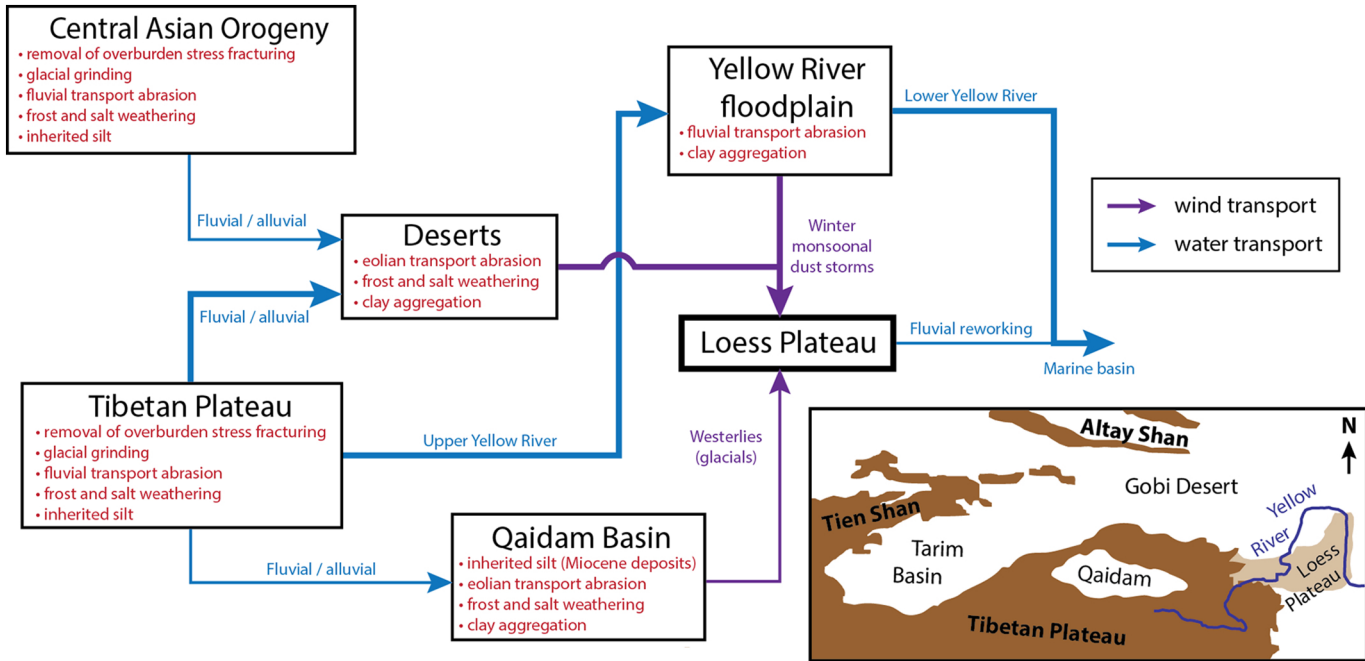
Central Asian Orogeny
• removal of overburden stress fracturing
• glacial grinding
• fluvial transport abrasion
• frost and salt weathering
• inherited silt

Fluvial / alluvial

Deserts
• eolian transport abrasion
• frost and salt weathering
• clay aggregation

Fluvial / alluvial

Tibetan Plateau
• removal of overburden stress fracturing
• glacial grinding
• fluvial transport abrasion
• frost and salt weathering
• inherited silt

Upper Yellow River

Fluvial / alluvial

Qaidam Basin
• inherited silt (Miocene deposits)
• eolian transport abrasion
• frost and salt weathering
• clay aggregation

Yellow River floodplain
• fluvial transport abrasion
• clay aggregation

Lower Yellow River

Winter monsoonal dust storms

Loess Plateau

Fluvial reworking

Marine basin

Westerlies (glacials)

wind transport
water transport

Altay Shan
N
Gobi Desert
Yellow River
Tien Shan
Tarim Basin
Qaidam
Loess Plateau
Tibetan Plateau